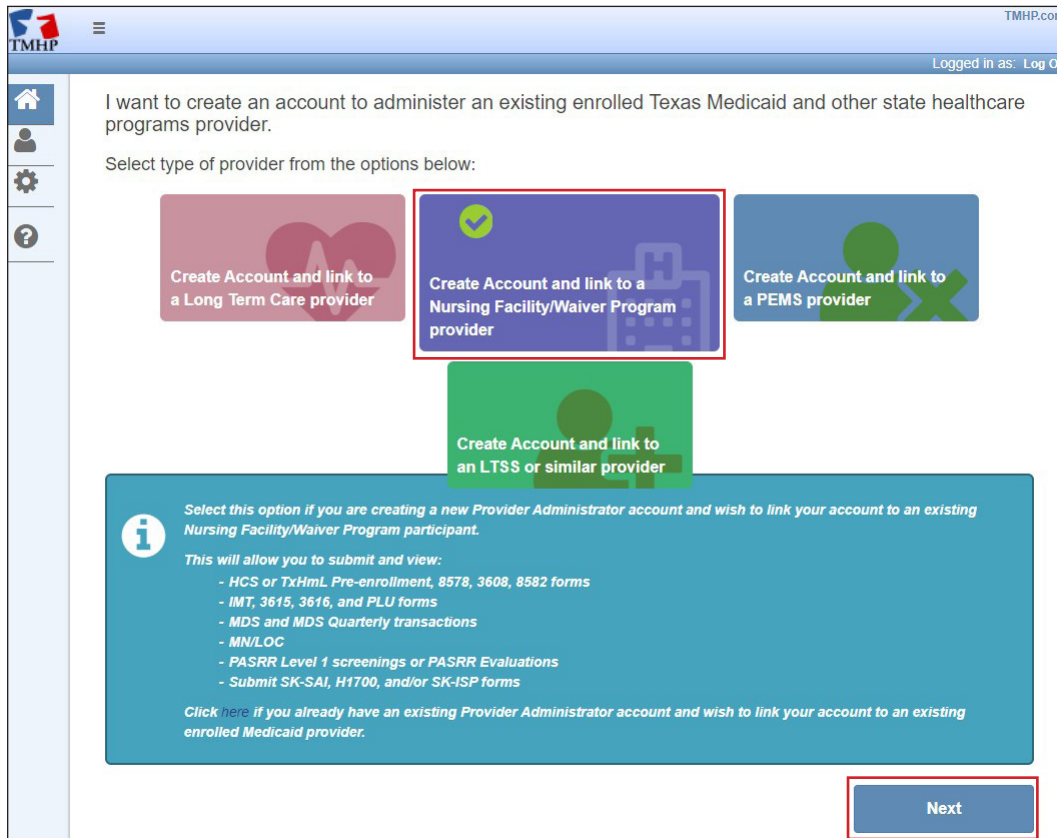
TMHP

≡

TMHP.co

Logged in as: Log O

I want to create an account to administer an existing enrolled Texas Medicaid and other state healthcare programs provider.

Select type of provider from the options below:

Create Account and link to a Long Term Care provider

Create Account and link to a Nursing Facility/Waiver Program provider

Create Account and link to a PEMS provider

Create Account and link to an LTSS or similar provider

Select this option if you are creating a new Provider Administrator account and wish to link your account to an existing Nursing Facility/Waiver Program participant.

This will allow you to submit and view:
- HCS or TxHmL Pre-enrollment, 8578, 3608, 8582 forms
- IMT, 3615, 3616, and PLU forms
- MDS and MDS Quarterly transactions
- MN/LOC
- PASRR Level 1 screenings or PASRR Evaluations
- Submit SK-SAI, H1700, and/or SK-ISP forms

Click here if you already have an existing Provider Administrator account and wish to link your account to an existing enrolled Medicaid provider.

Next